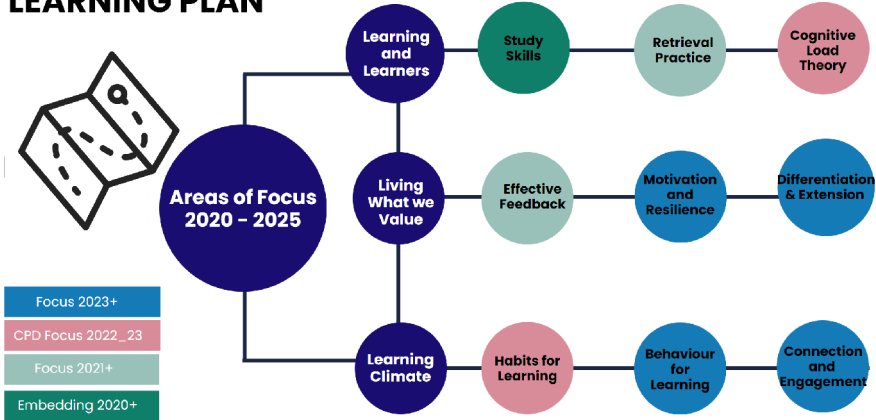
LEARNING PLAN

Areas of Focus 2020 - 2025

Learning and Learners

Study Skills

Retrieval Practice

Cognitive Load Theory

Living What we Value

Effective Feedback

Motivation and Resilience

Differentiation & Extension

Learning Climate

Habits for Learning

Behaviour for Learning

Connection and Engagement

Focus 2023+

CPD Focus 2022_23

Focus 2021+

Embedding 2020+